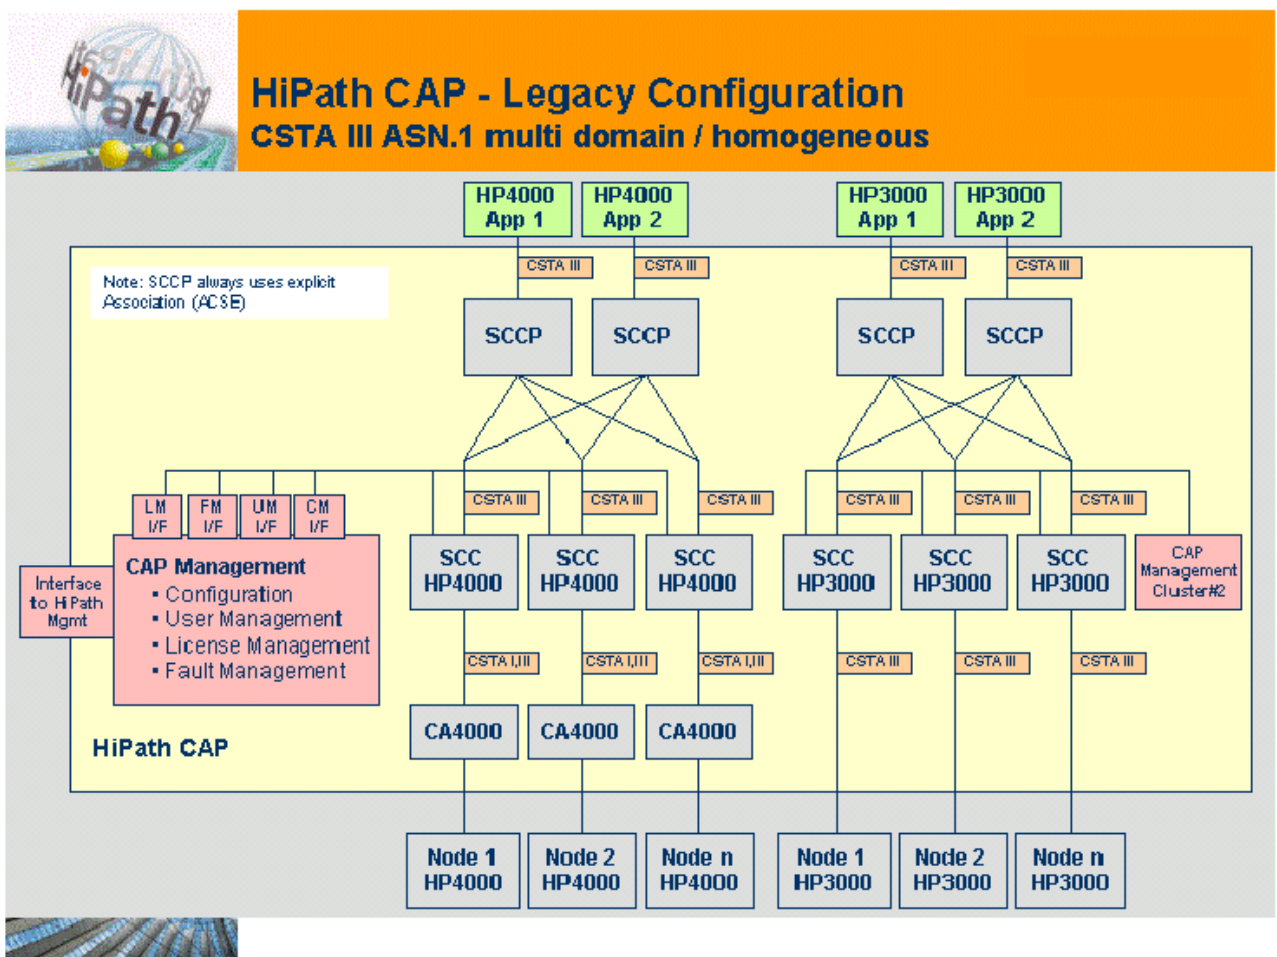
HiPath

HiPath CAP - Legacy Configuration
CSTA III ASN.1 multi domain / homogeneous

HP4000 App 1

HP4000 App 2

HP3000 App 1

HP3000 App 2

Note: SCCP always uses explicit Association (ACSE)

CSTA III

CSTA III

CSTA III

CSTA III

SCCP

SCCP

SCCP

SCCP

LM I/F

FM I/F

UM I/F

CM I/F

CSTA III

CSTA III

CSTA III

CSTA III

CSTA III

CSTA III

Interface to HiPath Mgmt

CAP Management
▪ Configuration
▪ User Management
▪ License Management
▪ Fault Management

SCC HP4000

SCC HP4000

SCC HP4000

SCC HP3000

SCC HP3000

SCC HP3000

CAP Management Cluster#2

CSTA I,III

CSTA I,III

CSTA I,III

CSTA III

CSTA III

CSTA III

HiPath CAP

CA4000

CA4000

CA4000

Node 1 HP4000

Node 2 HP4000

Node n HP4000

Node 1 HP3000

Node 2 HP3000

Node n HP3000